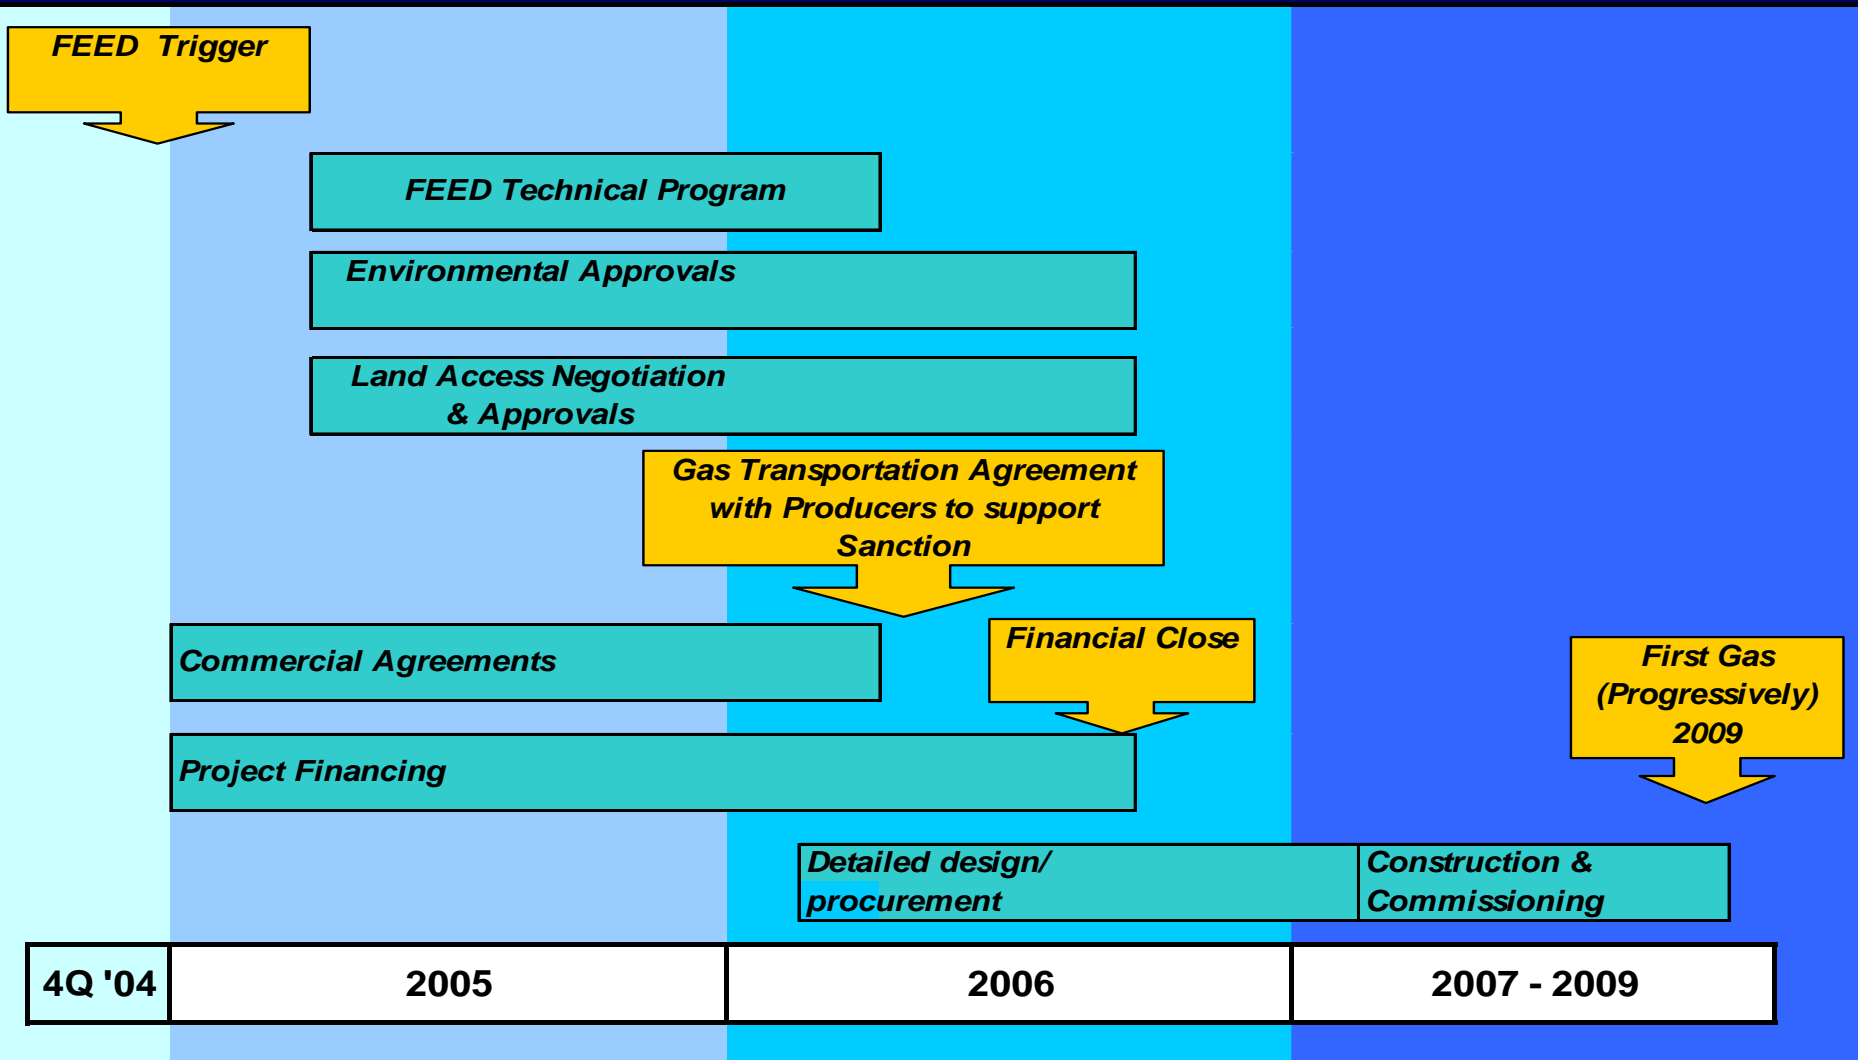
FEED Trigger

FEED Technical Program

Environmental Approvals

Land Access Negotiation & Approvals

Gas Transportation Agreement with Producers to support Sanction

Commercial Agreements

Financial Close

First Gas (Progressively) 2009

Project Financing

Detailed design/ procurement

Construction & Commissioning

| 4Q '04 | 2005 | 2006 | 2007 - 2009 |
|---|---|---|---|